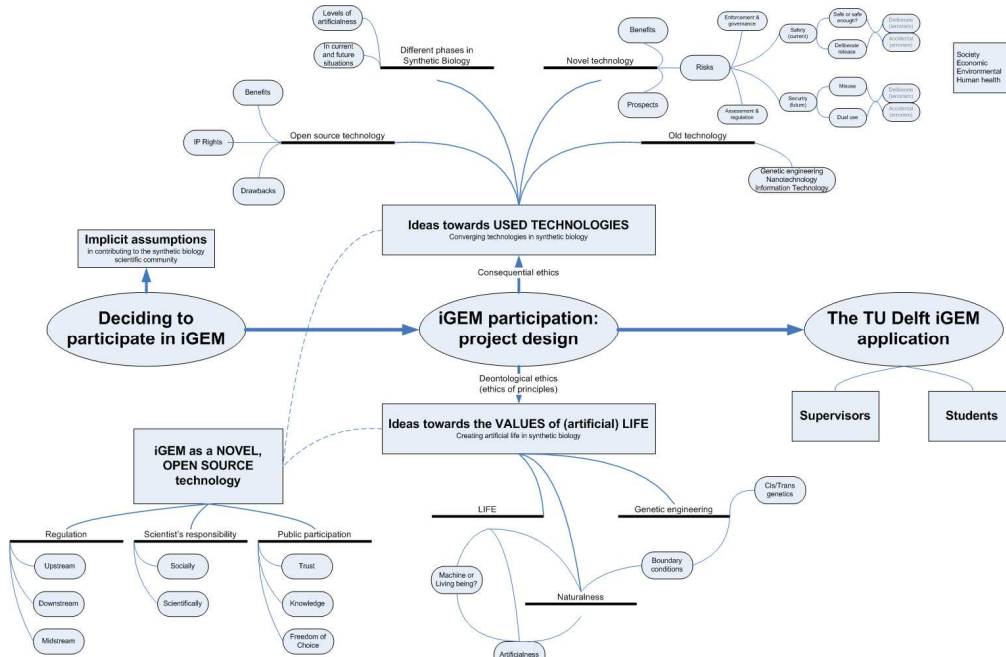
Levels of artificialness

In current and future situations

Different phases in Synthetic Biology

Benefits

Prospects

Novel technology

Risks

Enforcement & governance

Assessment & regulation

Safety (current)

Safe or safe enough?

Deliberate release

Deliberate (terrorism)

Accidental (emission)

Security (future)

Misuse

Dual use

Deliberate (terrorism)

Accidental (emission)

Society
Economic
Environmental
Human health

Benefits

IP Rights

Drawbacks

Open source technology

Old technology

Genetic engineering
Nanotechnology
Information Technology

Ideas towards USED TECHNOLOGIES
Converging technologies in synthetic biology

Implicit assumptions
in contributing to the synthetic biology scientific community

Consequential ethics

Deciding to participate in iGEM

iGEM participation: project design

The TU Delft iGEM application

Deontological ethics
(ethics of principles)

Ideas towards the VALUES of (artificial) LIFE
Creating artificial life in synthetic biology

Supervisors

Students

iGEM as a NOVEL, OPEN SOURCE technology

Cis/Trans genetics

LIFE

Genetic engineering

Boundary conditions

Machine or Living being?

Naturalness

Artificialness

Regulation

Upstream

Downstream

Midstream

Scientist's responsibility

Socially

Scientifically

Public participation

Trust

Knowledge

Freedom of Choice